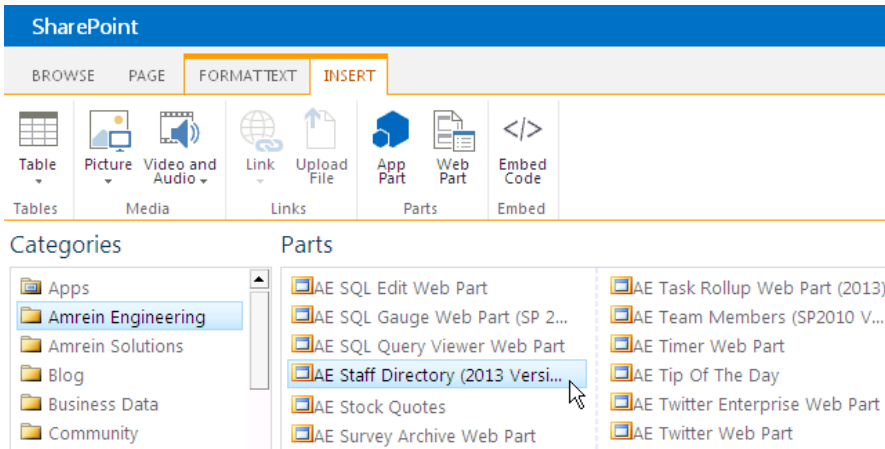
SharePoint

BROWSE PAGE FORMAT TEXT INSERT

Table
Tables

Picture Video and Audio
Media

Link Upload File
Links

App Part Web Part
Parts

Embed Code
Embed

Categories

Apps
Amrein Engineering
Amrein Solutions
Blog
Business Data
Community

Parts

AE SQL Edit Web Part
AE SQL Gauge Web Part (SP 2...
AE SQL Query Viewer Web Part
AE Staff Directory (2013 Versi...
AE Stock Quotes
AE Survey Archive Web Part

AE Task Rollup Web Part (2013)
AE Team Members (SP2010 V...
AE Timer Web Part
AE Tip Of The Day
AE Twitter Enterprise Web Part
AE Twitter Web Part